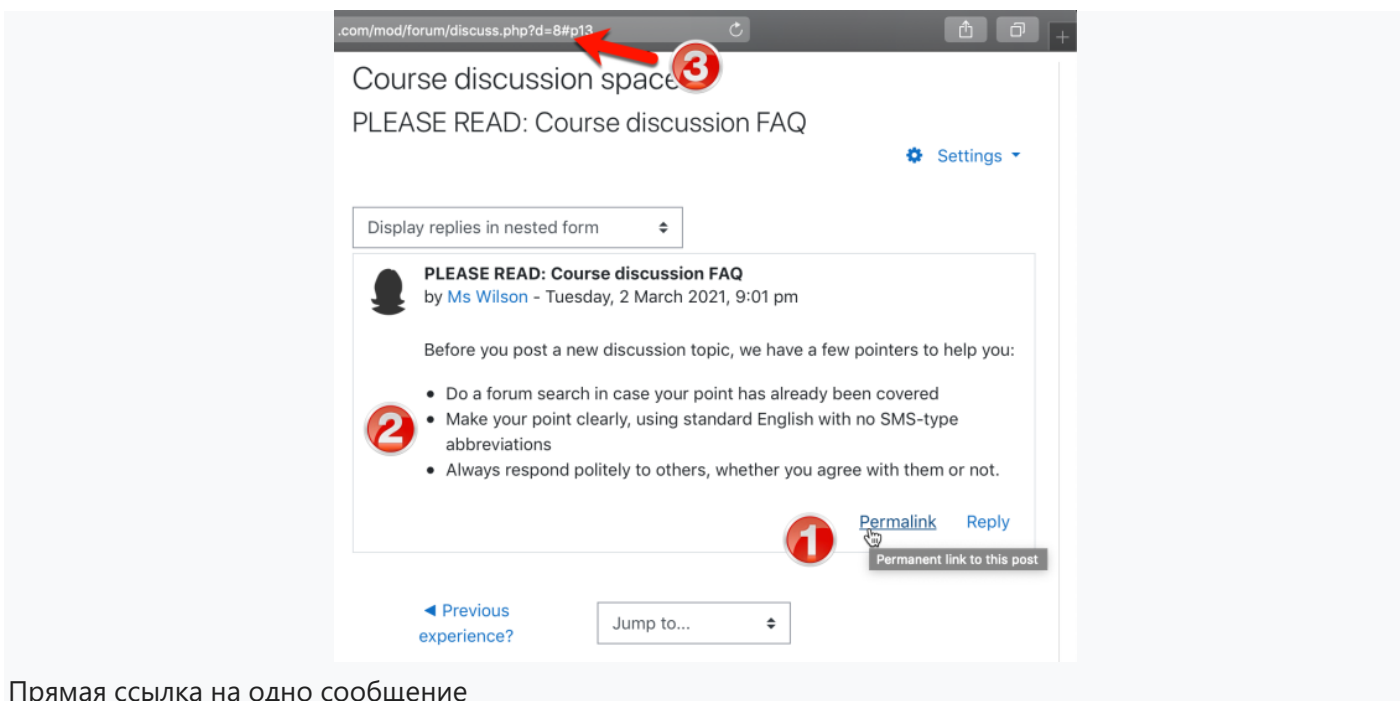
.com/mod/forum/discuss.php?d=8#p13

3

Course discussion space

PLEASE READ: Course discussion FAQ

Settings

Display replies in nested form

PLEASE READ: Course discussion FAQ
by Ms Wilson - Tuesday, 2 March 2021, 9:01 pm

Before you post a new discussion topic, we have a few pointers to help you:

2

- Do a forum search in case your point has already been covered
- Make your point clearly, using standard English with no SMS-type abbreviations
- Always respond politely to others, whether you agree with them or not.

1

Permalink Reply

Permanent link to this post

◄ Previous experience?

Jump to...

Прямая ссылка на одно сообщение